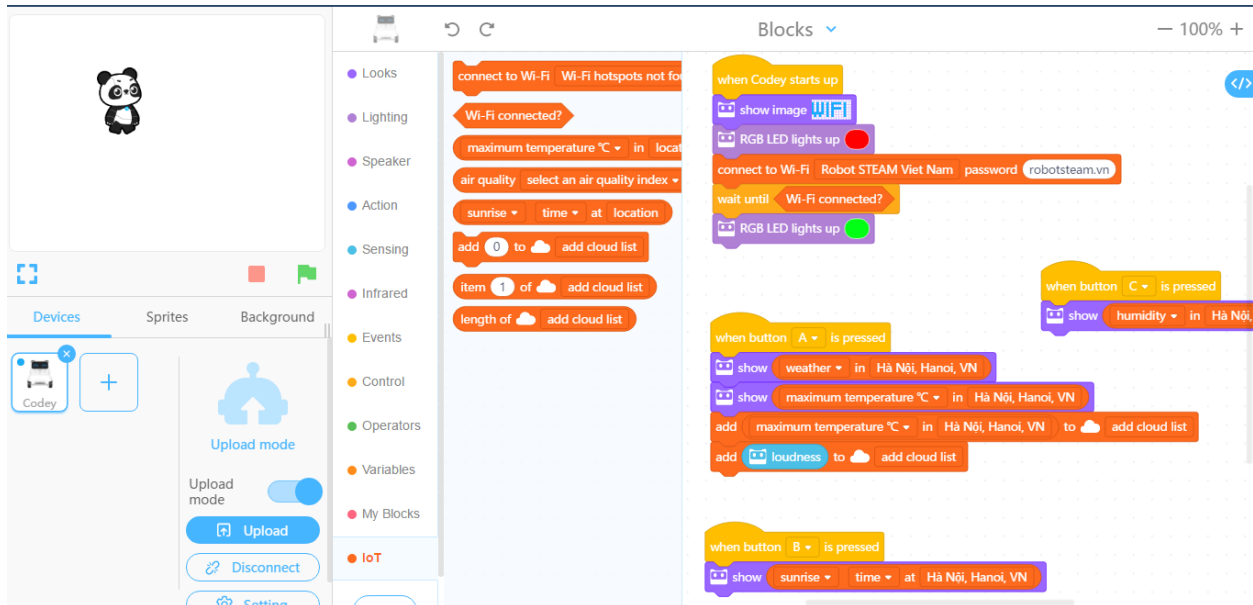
Blocks
— 100% +

Devices
Sprites
Background
Codey
+
Upload mode
Upload mode
Upload
Disconnect
Setting

Looks
Lighting
Speaker
Action
Sensing
Infrared
Events
Control
Operators
Variables
My Blocks
IoT

connect to Wi-Fi Wi-Fi hotspots not fo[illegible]
Wi-Fi connected?
maximum temperature ℃ in locat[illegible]
air quality select an air quality index
sunrise time at location
add 0 to add cloud list
item 1 of add cloud list
length of add cloud list

when Codey starts up
show image WIFI
RGB LED lights up
connect to Wi-Fi Robot STEAM Viet Nam password robotsteam.vn
wait until Wi-Fi connected?
RGB LED lights up

when button C is pressed
show humidity in Hà Nội,

when button A is pressed
show weather in Hà Nội, Hanoi, VN
show maximum temperature ℃ in Hà Nội, Hanoi, VN
add maximum temperature ℃ in Hà Nội, Hanoi, VN to add cloud list
add loudness to add cloud list

when button B is pressed
show sunrise time at Hà Nội, Hanoi, VN